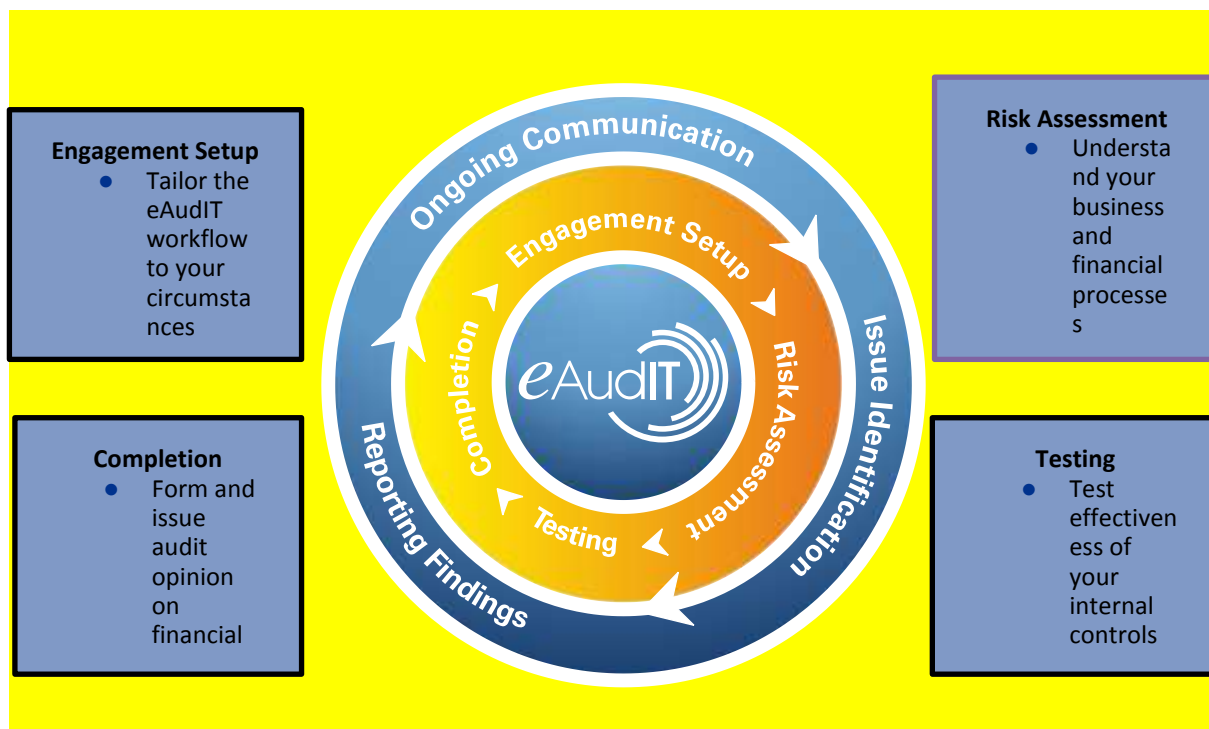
Engagement Setup

- Tailor the eAudIT workflow to your circumstances

Completion

- Form and issue audit opinion on financial

Ongoing Communication

Issue Identification

Reporting Findings

Engagement Setup

Risk Assessment

Testing

Completion

eAudIT

Risk Assessment

- Understand your business and financial processes

Testing

- Test effectiveness of your internal controls